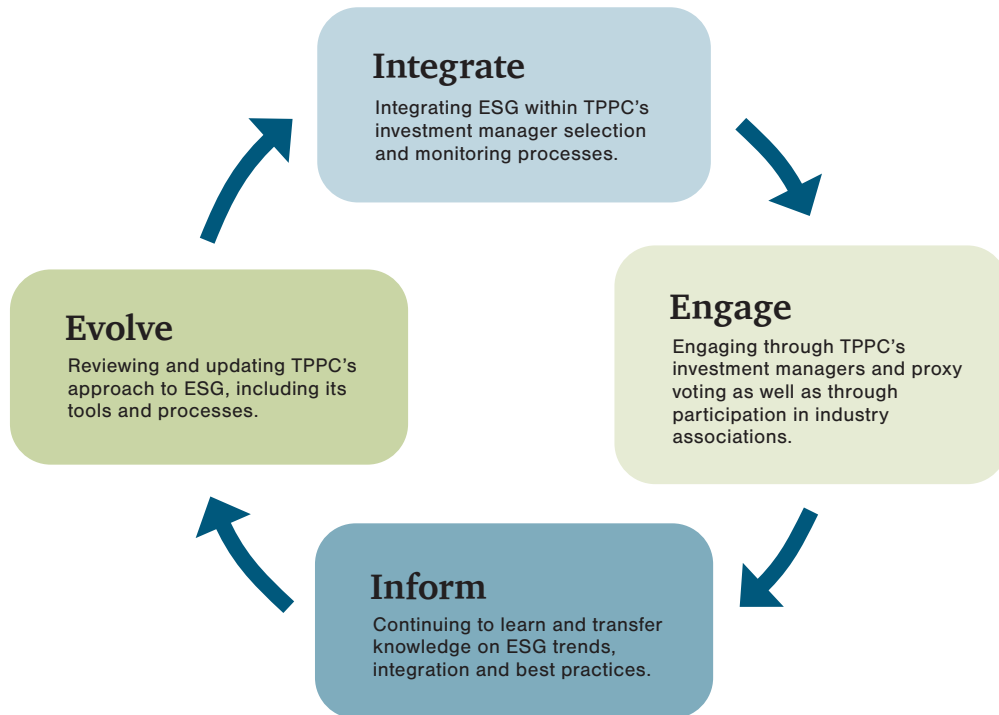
Integrate
Integrating ESG within TPPC's investment manager selection and monitoring processes.

Engage
Engaging through TPPC's investment managers and proxy voting as well as through participation in industry associations.

Inform
Continuing to learn and transfer knowledge on ESG trends, integration and best practices.

Evolve
Reviewing and updating TPPC's approach to ESG, including its tools and processes.